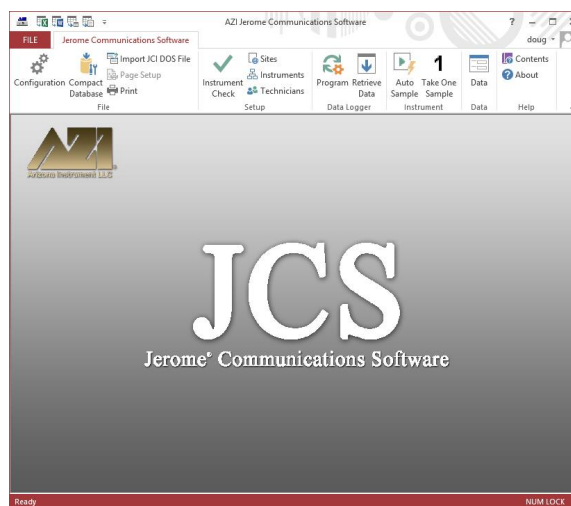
AZI Jerome Communications Software

? – □

FILE

Jerome Communications Software

doug

Configuration

Compact Database

Import JCI DOS File

Page Setup

Print

File

Instrument Check

Sites

Instruments

Technicians

Setup

Program

Retrieve Data

Data Logger

Auto Sample

1

Take One Sample

Instrument

Data

Data

Contents

About

Help

AZI

Arizona Instrument LLC

JCS

Jerome® Communications Software

Ready

NUM LOCK